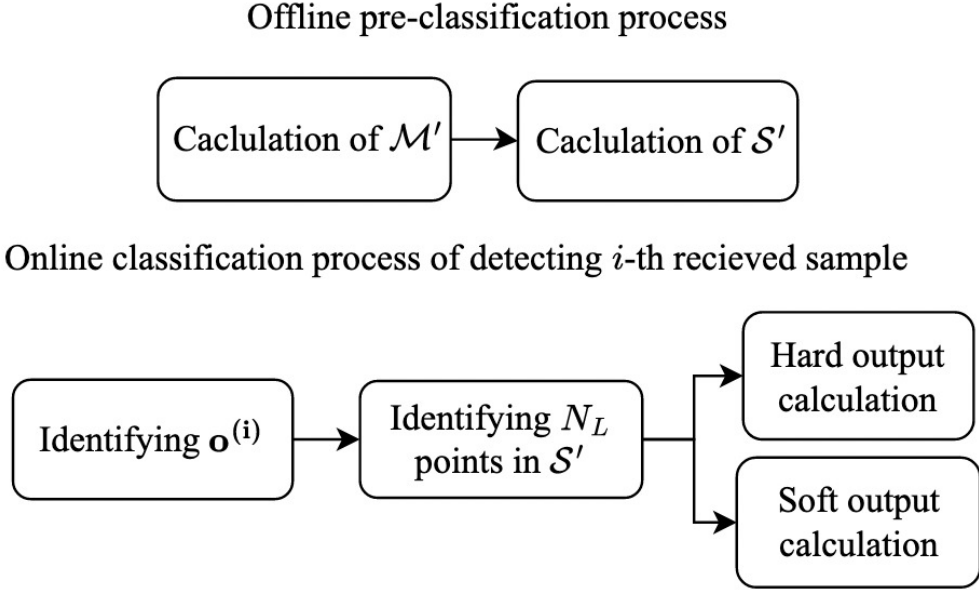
Offline pre-classification process

Caclulation of $\mathcal{M}'$

Caclulation of $\mathcal{S}'$

Online classification process of detecting $i$-th recieved sample

Identifying $\mathbf{o}^{(\mathbf{i})}$

Identifying $N_L$ points in $\mathcal{S}'$

Hard output calculation

Soft output calculation